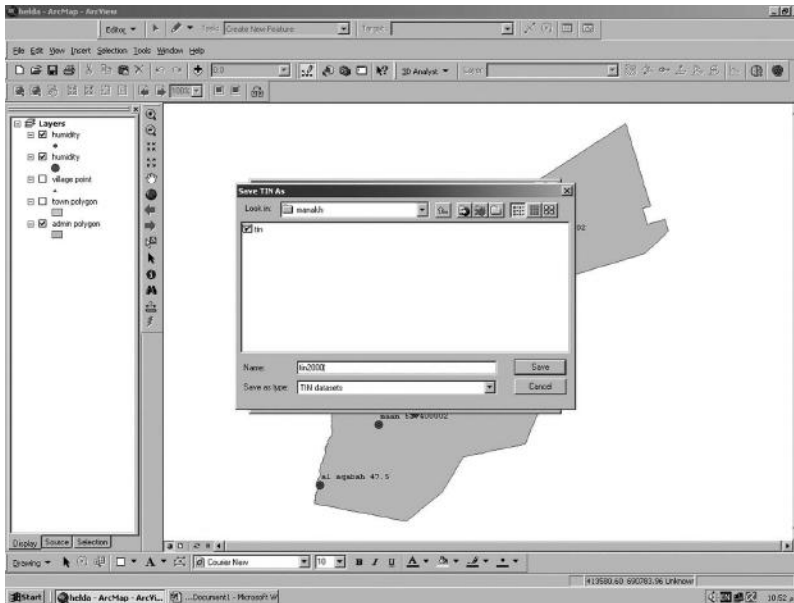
heldo - ArcMap - ArcView

Editor ▾ Task: Create New Feature Target:

File Edit View Insert Selection Tools Window Help

3D Analyst ▾ Layer:

Layers
humidity
humidity
village point
town polygon
admin polygon

Save TIN As

Look in: manakh

tin

Name: tin2000

Save as type: TIN datasets

Save

Cancel

02

maan 1.8P400002

al aqabah 47.5

Display Source Selection

Drawing ▾ A ▾ Courier New 10 B I U A ▾

413580.60 690783.96 Unknown

Start heldo - ArcMap - ArcVi... ...Document1 - Microsoft W

10:52